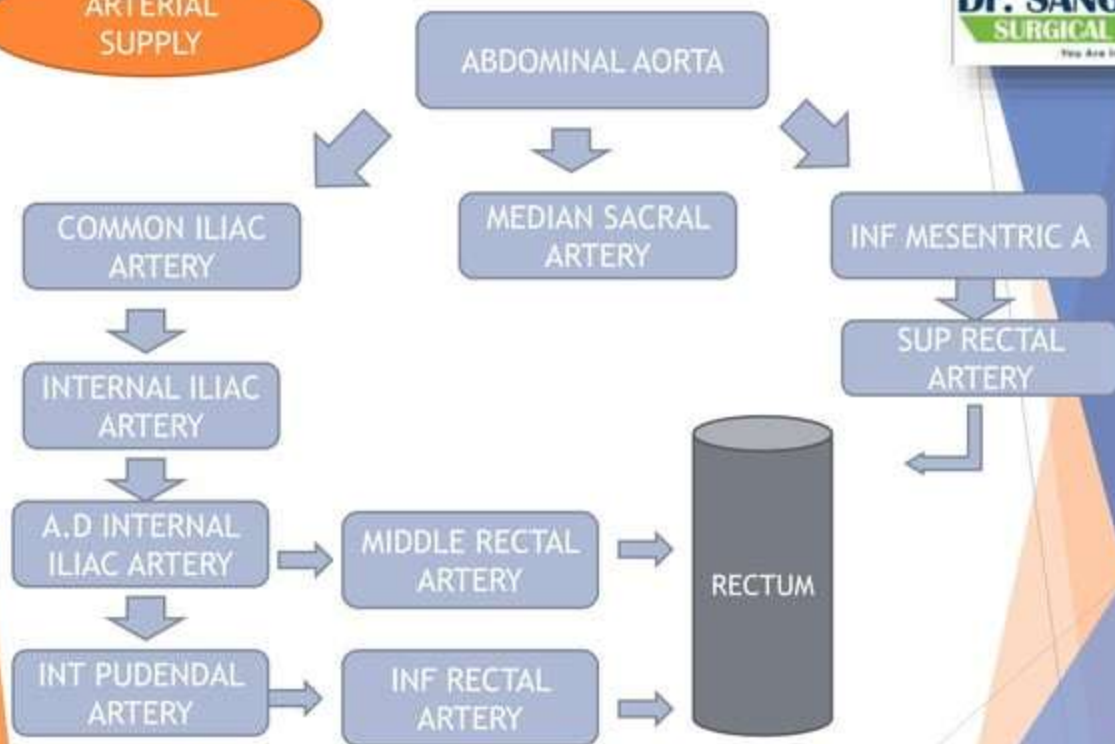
ARTERIAL SUPPLY

Dr. SANG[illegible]
SURGICAL
You Are I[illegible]

ABDOMINAL AORTA

COMMON ILIAC ARTERY

MEDIAN SACRAL ARTERY

INF MESENTRIC A

SUP RECTAL ARTERY

INTERNAL ILIAC ARTERY

A.D INTERNAL ILIAC ARTERY

MIDDLE RECTAL ARTERY

RECTUM

INT PUDENDAL ARTERY

INF RECTAL ARTERY